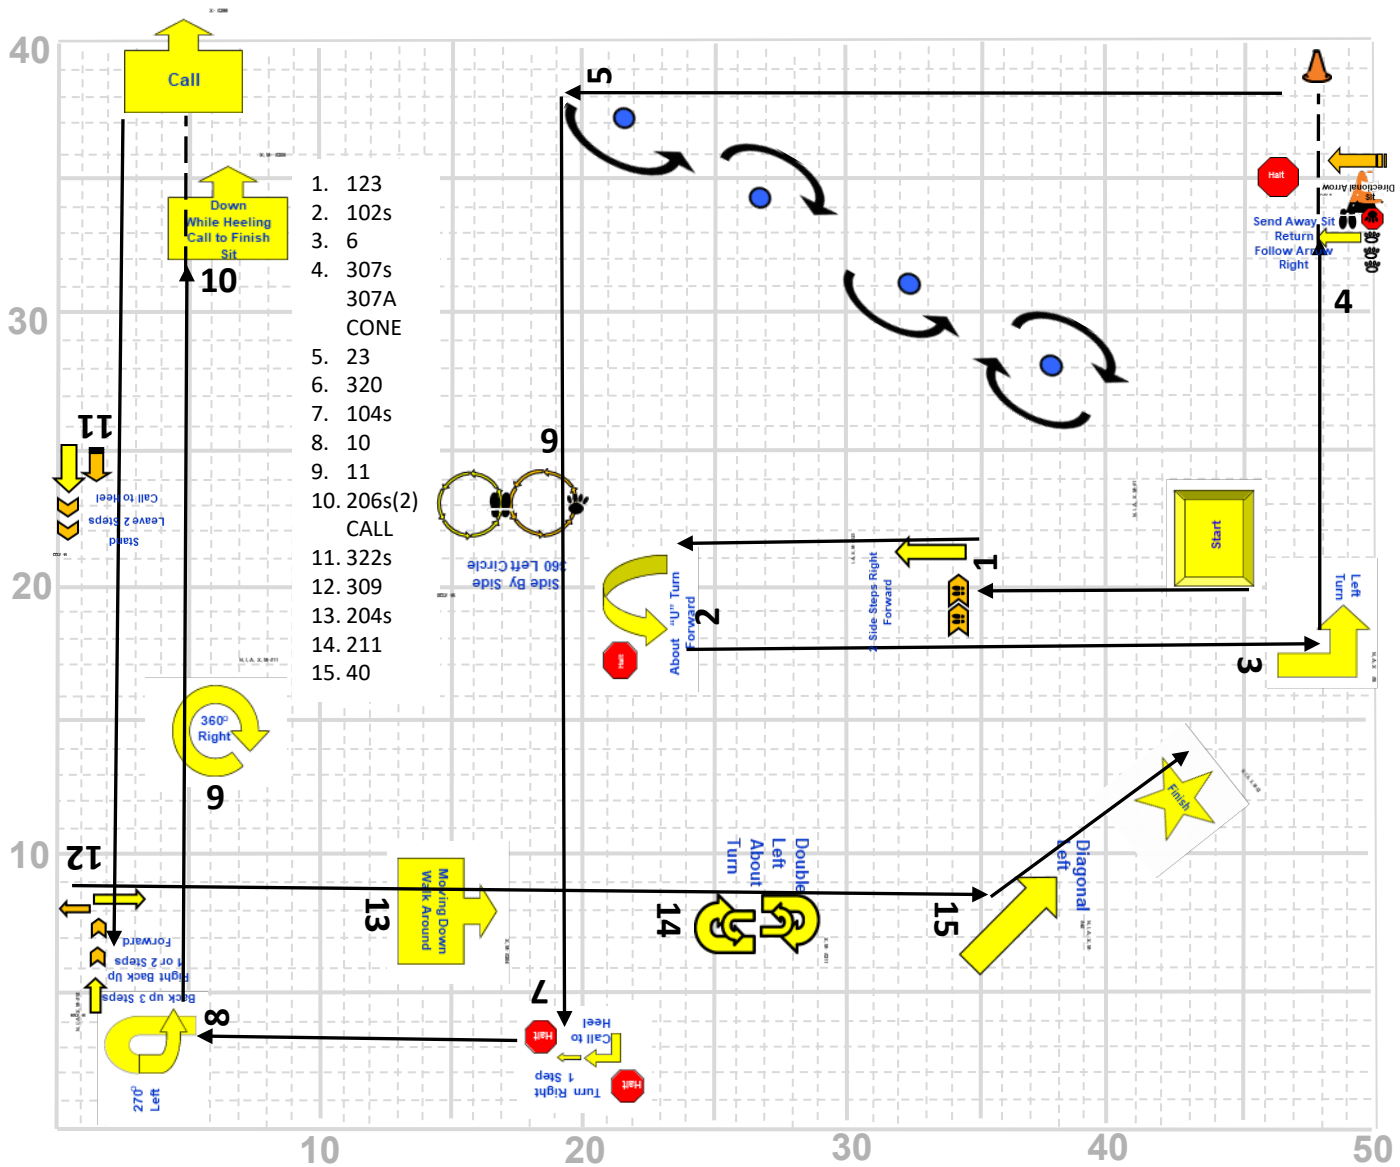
40
Call
1. 123
2. 102s
3. 6
4. 307s
307A
CONE
5. 23
6. 320
7. 104s
8. 10
9. 11
10. 206s(2)
CALL
11. 322s
12. 309
13. 204s
14. 211
15. 40

Down
While Heeling
Call to Finish
Sit
10

5
Halt
Directional Arrow
Send Away, Sit
Return
Follow Arrow
Right
4

30
11
Call to Heel
Leave, 2 Steps
Stand

9
360 Left Circle
Side By Side

Start
1
2 Side Steps Right
Forward
2
About "U" Turn
Forward
Halt
Left
Turn
3

20
360°
Right
9

Finish
10
12
Moving Down
Walk Around
13
Double
Left
About
Turn
14
Diagonal
Left
15

Forward
Right Back Up 1 or 2 Steps
Back Up 3 Steps
8
270°
Left
7
Halt
Call to
Heel
Halt
Turn Right
1 Step

10
20
30
40
50